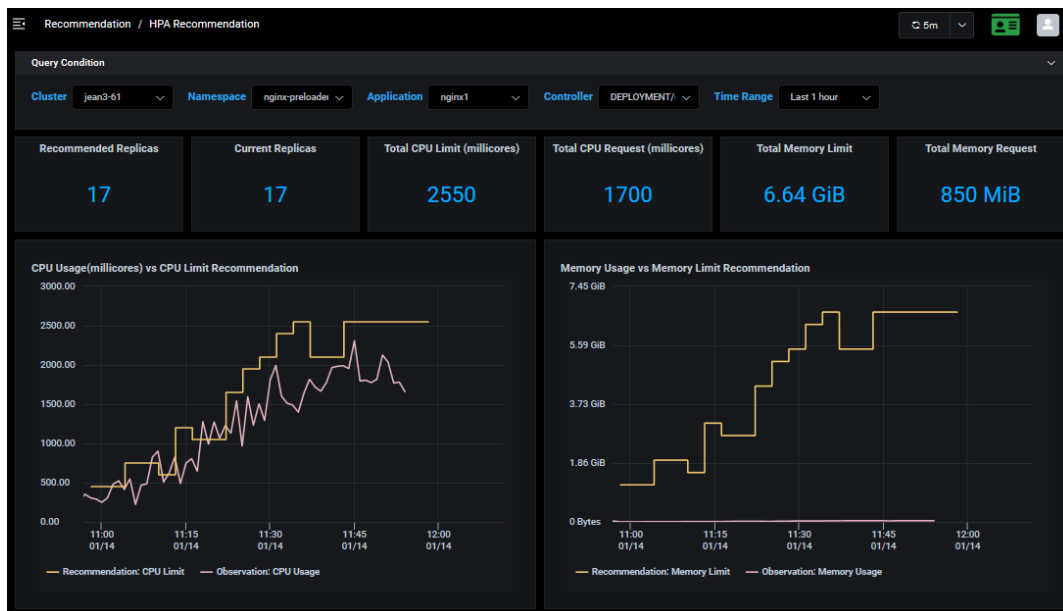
Recommendation / HPA Recommendation

5m

Query Condition

Cluster jean3-61 Namespace nginx-preloader Application nginx1 Controller DEPLOYMENT/ Time Range Last 1 hour

| Recommended Replicas | Current Replicas | Total CPU Limit (millicores) | Total CPU Request (millicores) | Total Memory Limit | Total Memory Request |
|---|---|---|---|---|---|
| 17 | 17 | 2550 | 1700 | 6.64 GiB | 850 MiB |

CPU Usage(millicores) vs CPU Limit Recommendation

3000.00
2500.00
2000.00
1500.00
1000.00
500.00
0.00

11:00 01/14 11:15 01/14 11:30 01/14 11:45 01/14 12:00 01/14

Recommendation: CPU Limit Observation: CPU Usage

Memory Usage vs Memory Limit Recommendation

7.45 GiB
5.59 GiB
3.73 GiB
1.86 GiB
0 Bytes

11:00 01/14 11:15 01/14 11:30 01/14 11:45 01/14 12:00 01/14

Recommendation: Memory Limit Observation: Memory Usage